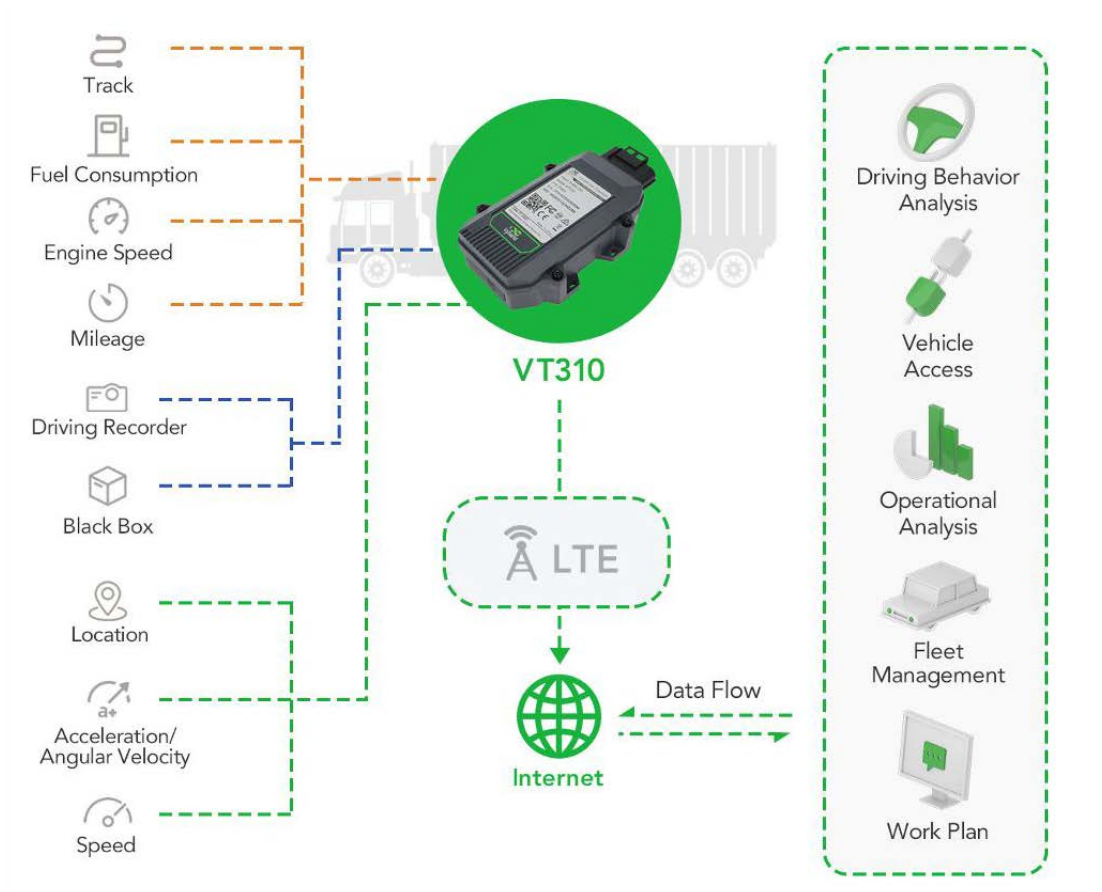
Track

Fuel Consumption

Engine Speed

Mileage

Driving Recorder

Black Box

Location

a+

Acceleration/ Angular Velocity

Speed

VT310

LTE

Internet

Data Flow

Driving Behavior Analysis

Vehicle Access

Operational Analysis

Fleet Management

Work Plan